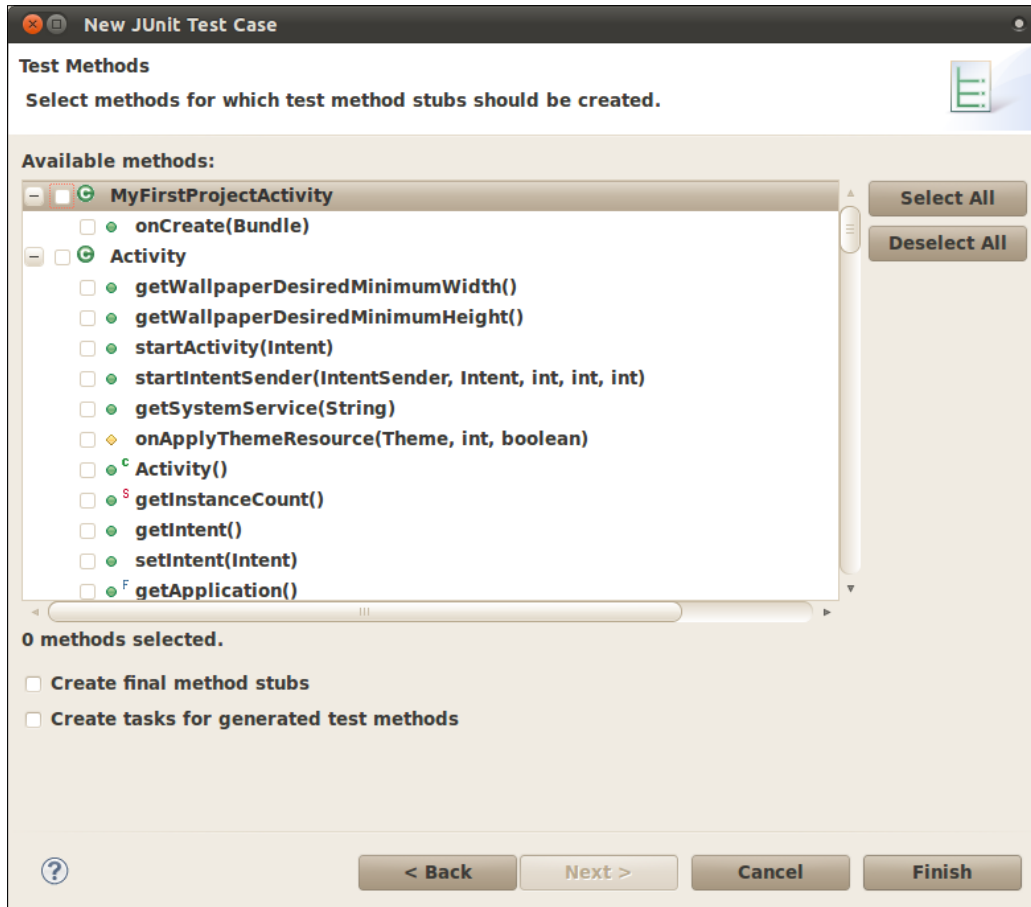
New JUnit Test Case

Test Methods

Select methods for which test method stubs should be created.

Available methods:

MyFirstProjectActivity
onCreate(Bundle)
Activity
getWallpaperDesiredMinimumWidth()
getWallpaperDesiredMinimumHeight()
startActivity(Intent)
startIntentSender(IntentSender, Intent, int, int, int)
getSystemService(String)
onApplyThemeResource(Theme, int, boolean)
Activity()
getInstanceCount()
getIntent()
setIntent(Intent)
getApplication()

Select All
Deselect All

0 methods selected.

Create final method stubs
Create tasks for generated test methods

?
< Back
Next >
Cancel
Finish